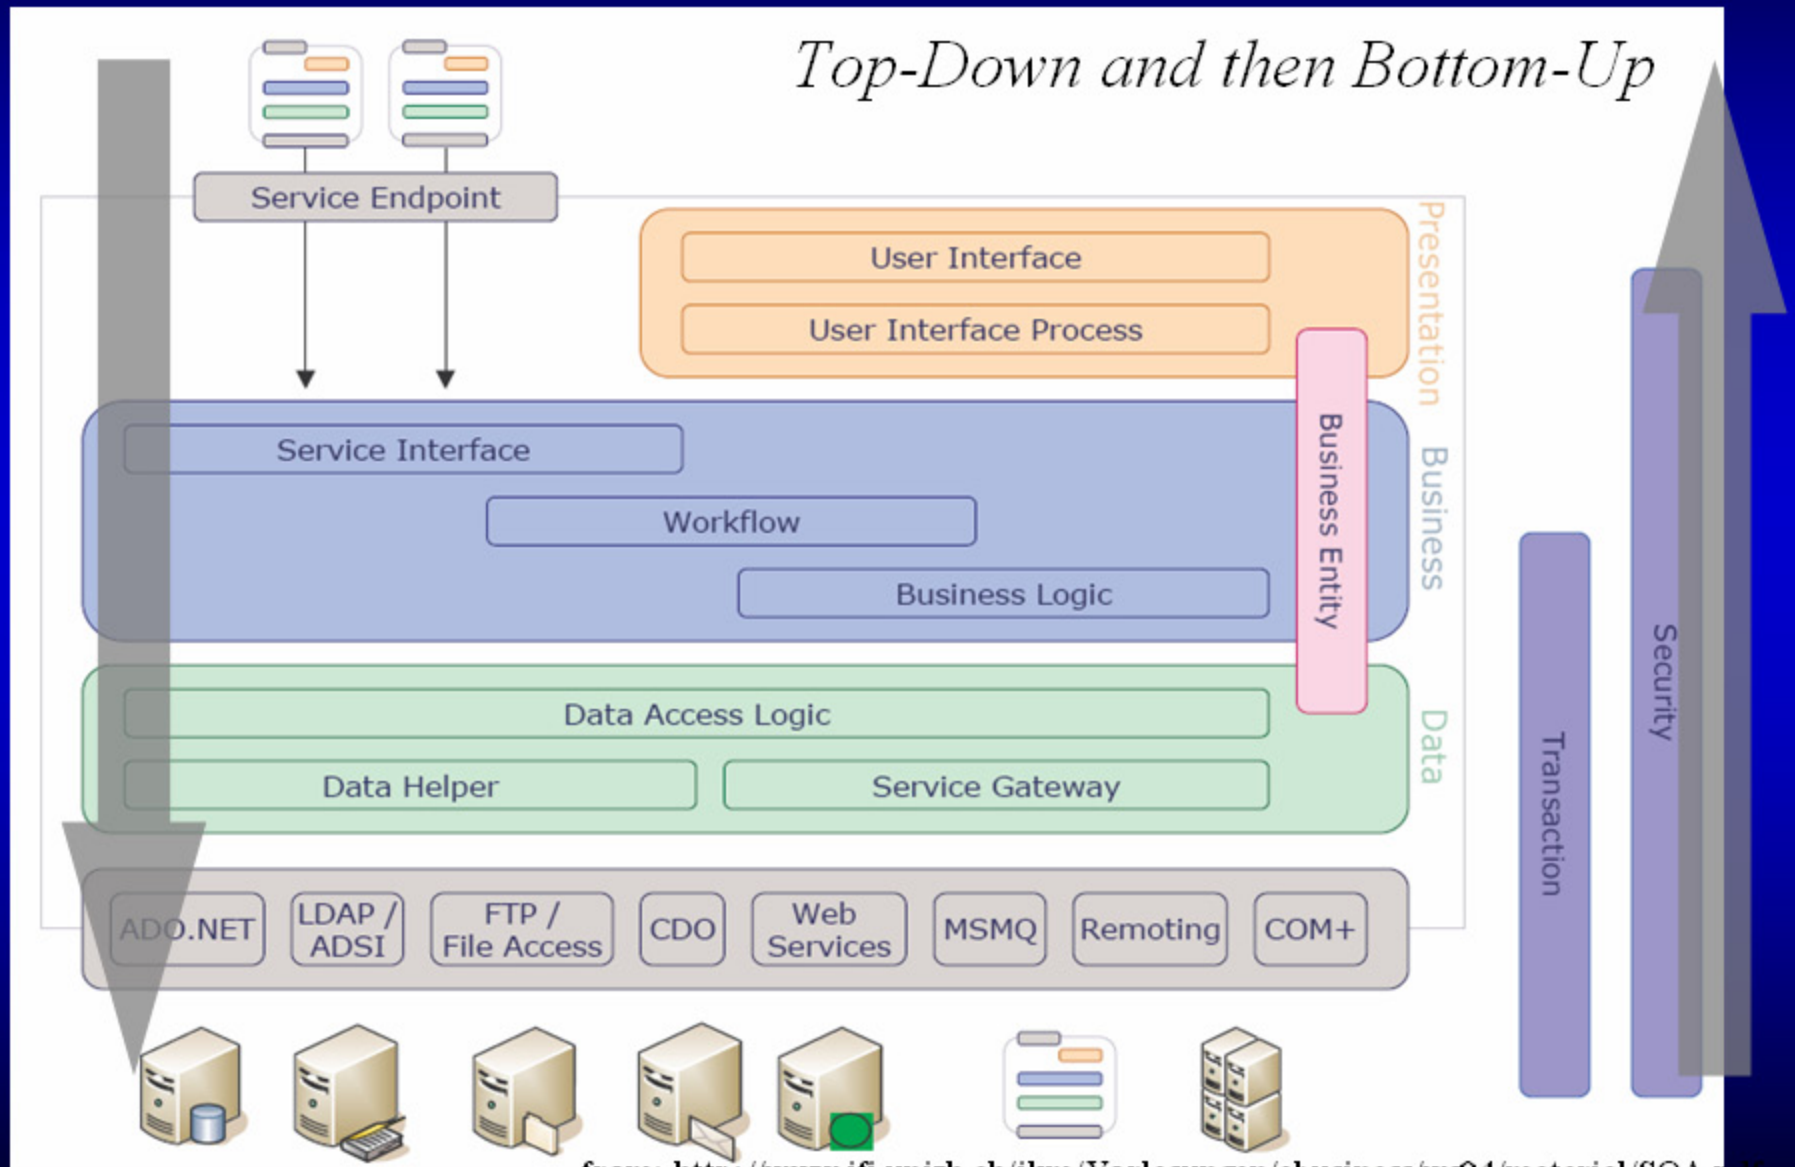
Top-Down and then Bottom-Up

Service Endpoint

User Interface

User Interface Process

Presentation

Service Interface

Workflow

Business Logic

Business Entity

Business

Data Access Logic

Data Helper

Service Gateway

Data

ADO.NET

LDAP / ADSI

FTP / File Access

CDO

Web Services

MSMQ

Remoting

COM+

Transaction

Security

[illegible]